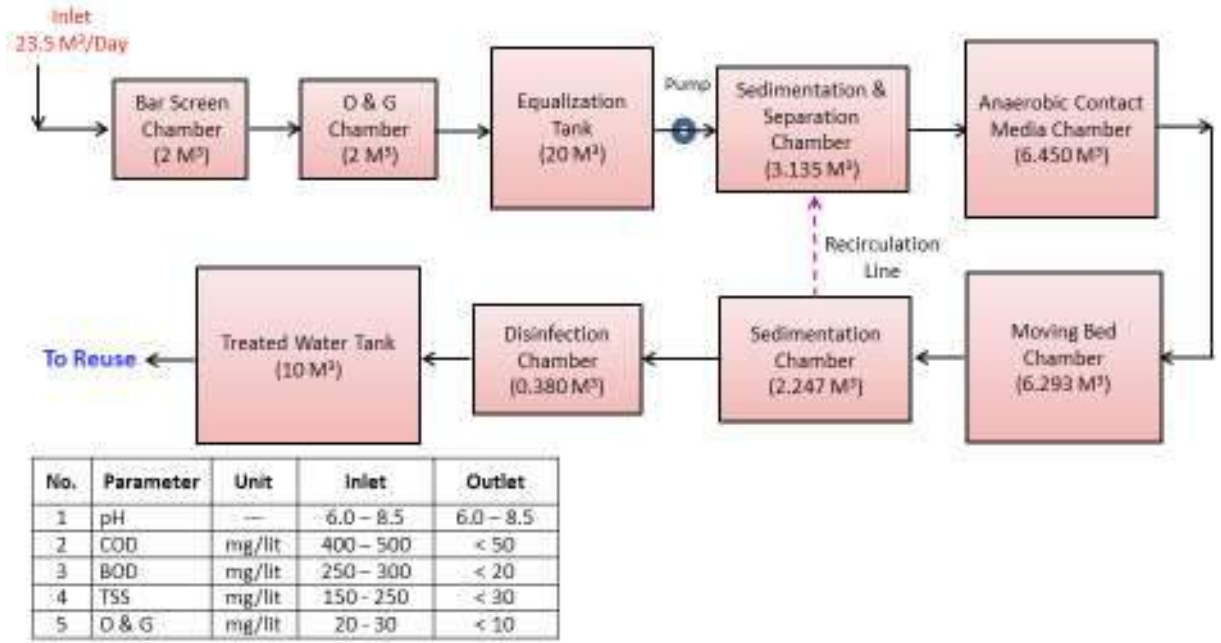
Inlet
23.5 M$^3$/Day

Bar Screen Chamber (2 M$^3$)

O & G Chamber (2 M$^3$)

Equalization Tank (20 M$^3$)

Pump

Sedimentation & Separation Chamber (3.135 M$^3$)

Anaerobic Contact Media Chamber (6.450 M$^3$)

Recirculation Line

Moving Bed Chamber (6.293 M$^3$)

Sedimentation Chamber (2.247 M$^3$)

Disinfection Chamber (0.380 M$^3$)

Treated Water Tank (10 M$^3$)

To Reuse

| No. | Parameter | Unit | Inlet | Outlet |
|---|---|---|---|---|
| 1 | pH | — | 6.0 – 8.5 | 6.0 – 8.5 |
| 2 | COD | mg/lit | 400 – 500 | < 50 |
| 3 | BOD | mg/lit | 250 – 300 | < 20 |
| 4 | TSS | mg/lit | 150 - 250 | < 30 |
| 5 | O & G | mg/lit | 20 - 30 | < 10 |